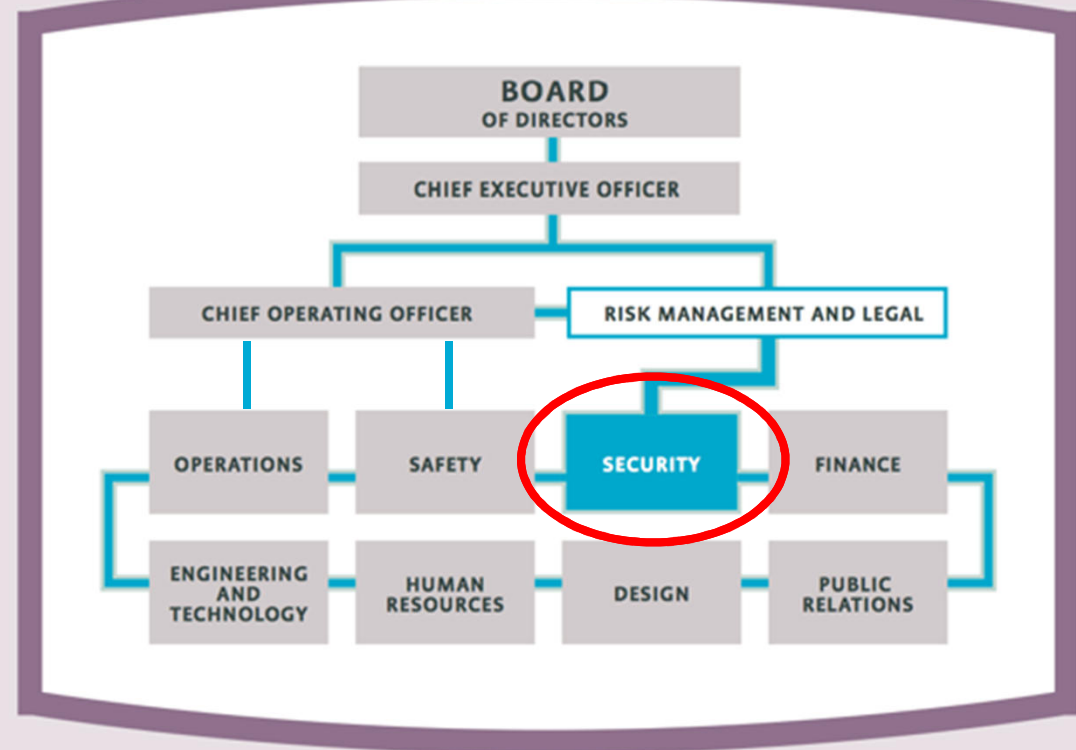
BOARD
OF DIRECTORS

CHIEF EXECUTIVE OFFICER

CHIEF OPERATING OFFICER

RISK MANAGEMENT AND LEGAL

OPERATIONS

SAFETY

SECURITY

FINANCE

ENGINEERING AND TECHNOLOGY

HUMAN RESOURCES

DESIGN

PUBLIC RELATIONS